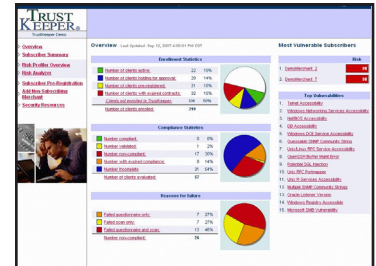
TRUST KEEPER

TrustKeeper Demo

Overview
Subscriber Summary
Risk Profile Overview
Risk Analysis
Subscriber Pre-Registration
Add New Subscriber Merchant
Security Resources

Overview Last Updated: Sep 12, 2007 4:00:01 PM EST

Enrollment Statistics

| | | |
|---|---|---|
| Number of clients active: | 22 | 10% |
| Number of clients logging for approval: | 29 | 14% |
| Number of clients pre-registered: | 21 | 10% |
| Number of clients with expired contracts: | 20 | 10% |
| Clients not enrolled in TrustKeeper: | 106 | 50% |
| Number of clients enrolled: | 298 | |

Compliance Statistics

| | | |
|---|---|---|
| Number compliant: | 0 | 0% |
| Number validated: | 1 | 2% |
| Number non-compliant: | 17 | 30% |
| Number with expired compliance: | 8 | 14% |
| Number Incomplete: | 31 | 54% |
| Number of clients evaluated: | 57 | |

Reasons for failure

| | | |
|---|---|---|
| Failed questionnaire only: | 7 | 27% |
| Failed scan only: | 7 | 27% |
| Failed questionnaire and scan: | 12 | 46% |
| Number non-compliant: | 26 | |

Most Vulnerable Subscribers

Risk
1. DemoMerchant 2
2. DemoMerchant 1

Top Vulnerabilities
1. Telnet Accessibility
2. Windows Networking Services Accessibility
3. NetBIOS Accessibility
4. DB Accessibility
5. Windows DCE Services Accessibility
6. Guessable SNMP Community Strings
7. Unix Linux RPC Service Accessibility
8. OpenSSH Buffer Mgmt Error
9. Potential SQL Injection
10. Unix RPC Portmapper
11. Unix R Services Accessibility
12. Multiple SNMP Community Strings
13. Oracle Listener Version
14. Windows Registry Accessible
15. Microsoft SMB Vulnerability